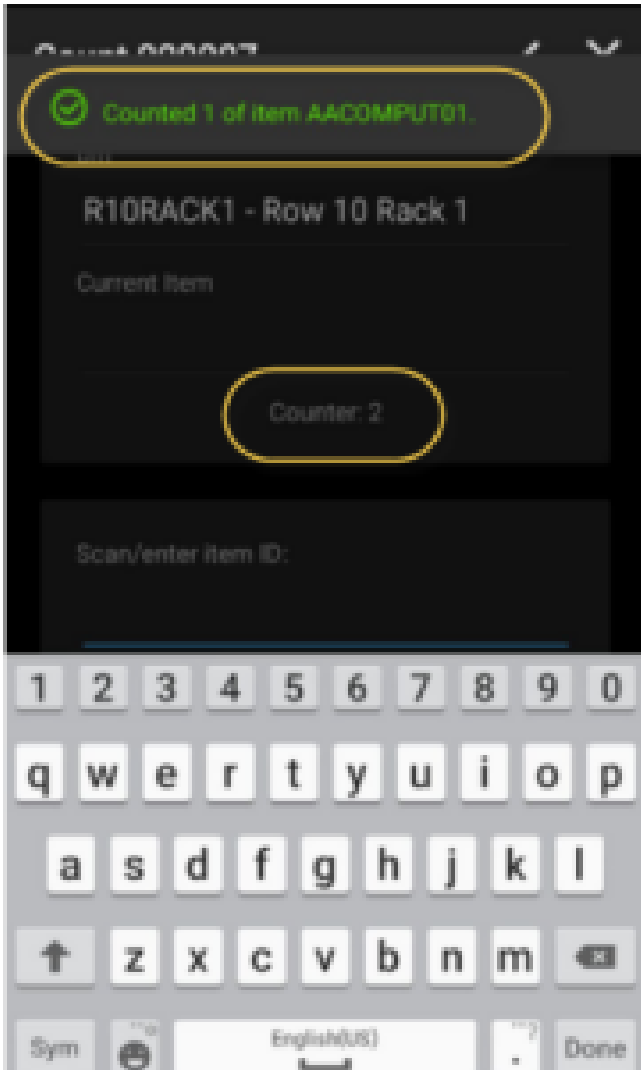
Count 000007

Counted 1 of item AACOMPUT01.

Bin

R10RACK1 - Row 10 Rack 1

Current Item

Counter: 2

Scan/enter item ID:

1 2 3 4 5 6 7 8 9 0
q w e r t y u i o p
a s d f g h j k l
z x c v b n m
Sym English(US) . Done